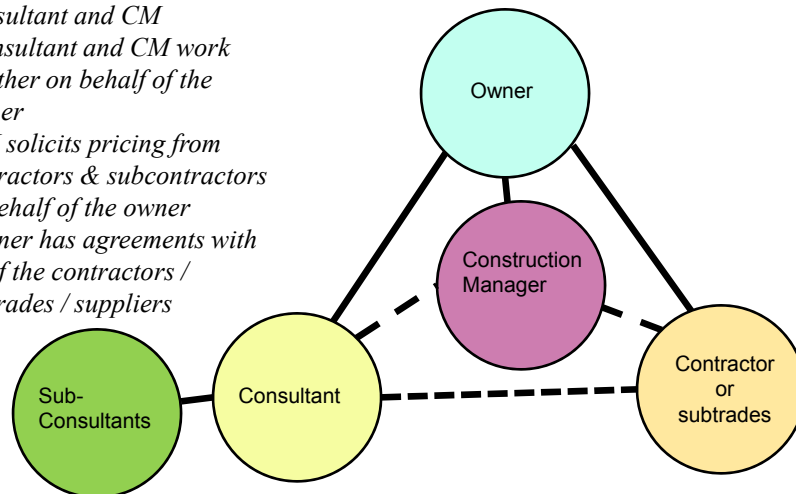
sultant and CM
nsultant and CM work
ther on behalf of the
ner
solicits pricing from
ractors & subcontractors
ehalf of the owner
ner has agreements with
f the contractors /
rades / suppliers

Owner

Construction Manager

Sub-Consultants

Consultant

Contractor or subtrades